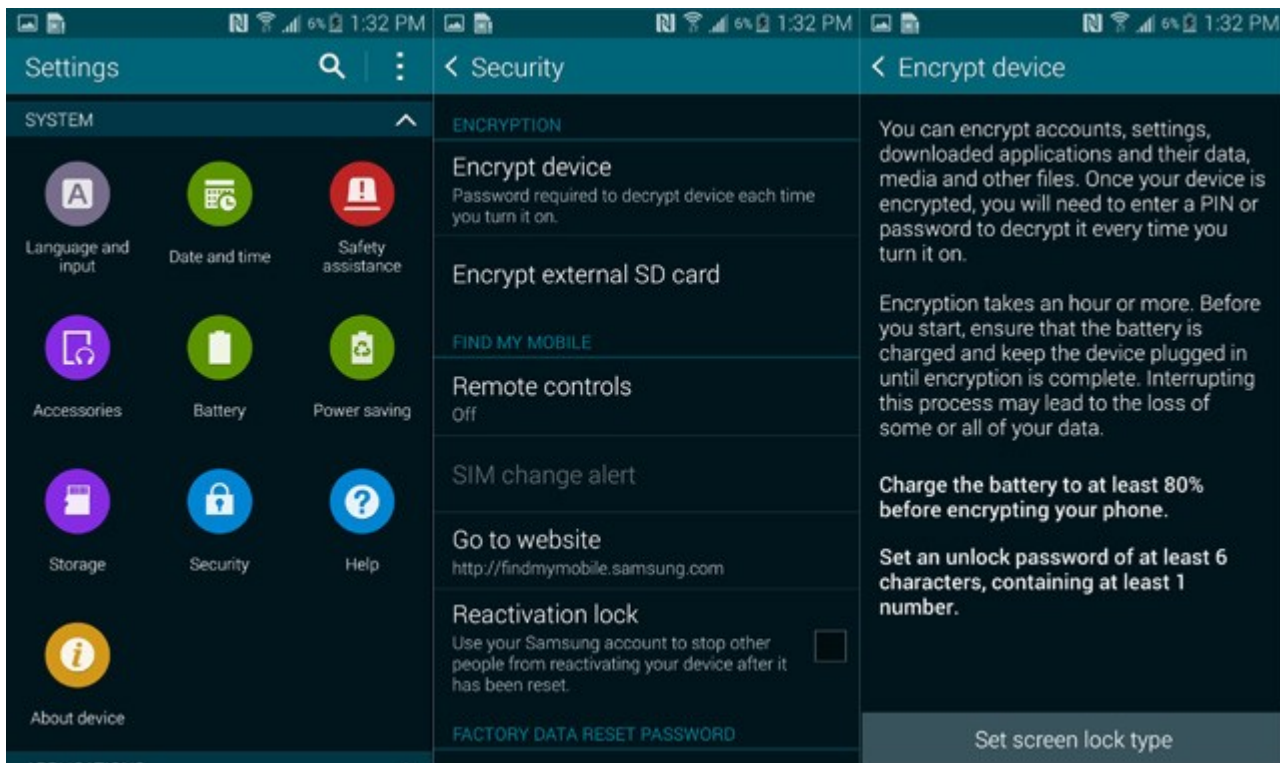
6% 1:32 PM

Settings

SYSTEM

Language and input

Date and time

Safety assistance

Accessories

Battery

Power saving

Storage

Security

Help

About device

6% 1:32 PM

< Security

ENCRYPTION

Encrypt device
Password required to decrypt device each time you turn it on.

Encrypt external SD card

FIND MY MOBILE

Remote controls
Off

SIM change alert

Go to website
http://findmymobile.samsung.com

Reactivation lock
Use your Samsung account to stop other people from reactivating your device after it has been reset.

FACTORY DATA RESET PASSWORD

6% 1:32 PM

< Encrypt device

You can encrypt accounts, settings, downloaded applications and their data, media and other files. Once your device is encrypted, you will need to enter a PIN or password to decrypt it every time you turn it on.

Encryption takes an hour or more. Before you start, ensure that the battery is charged and keep the device plugged in until encryption is complete. Interrupting this process may lead to the loss of some or all of your data.

Charge the battery to at least 80% before encrypting your phone.

Set an unlock password of at least 6 characters, containing at least 1 number.

Set screen lock type